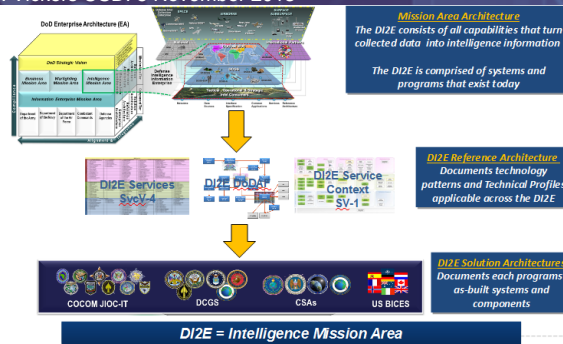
DoD Enterprise Architecture (EA)

DoD Strategic Vision

Business Mission Area

Warfighting Mission Area

Intelligence Mission Area

Defense Intelligence Information Enterprise

Information Enterprise Mission Area

Mission Area Architecture
The DI2E consists of all capabilities that turn collected data into intelligence information

The DI2E is comprised of systems and programs that exist today

DI2E Services SvcV-4

DI2E DoDAF

DI2E Service Context SV-1

DI2E Reference Architecture
Documents technology patterns and Technical Profiles applicable across the DI2E

COCOM JIOC-IT

DCGS

CSAs

US BICES

DI2E Solution Architectures
Documents each programs as-built systems and components

DI2E = Intelligence Mission Area